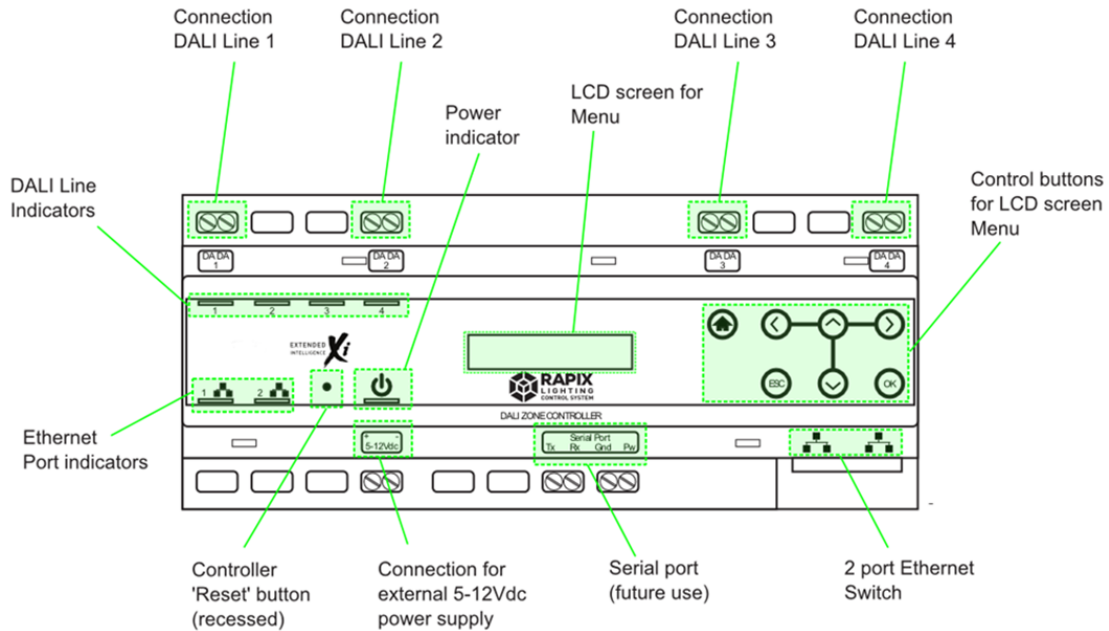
Connection DALI Line 1

Connection DALI Line 2

Connection DALI Line 3

Connection DALI Line 4

Power indicator

LCD screen for Menu

DALI Line Indicators

Control buttons for LCD screen Menu

DA DA 1

DA DA 2

DA DA 3

DA DA 4

1 2 3 4

EXTENDED INTELLIGENCE Xi

ESC

OK

RAPIX LIGHTING CONTROL SYSTEM

DALI ZONE CONTROLLER

1 2

Ethernet Port indicators

+ - 5-12Vdc

Serial Port Tx Rx Gnd Pw

Controller 'Reset' button (recessed)

Connection for external 5-12Vdc power supply

Serial port (future use)

2 port Ethernet Switch